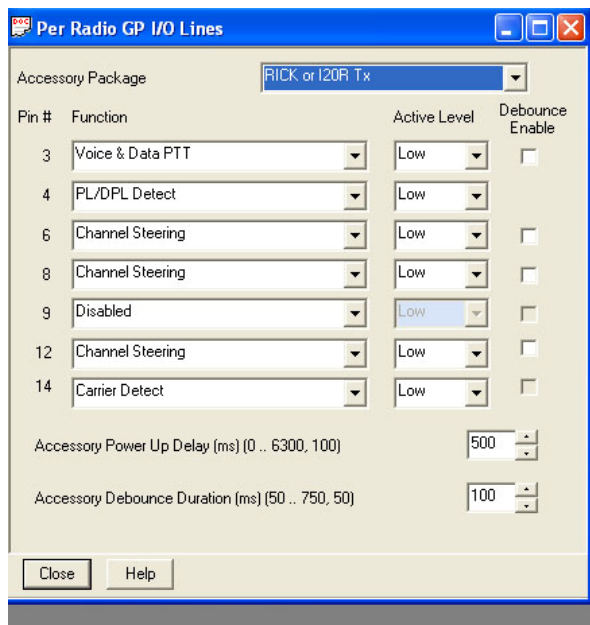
Per Radio GP I/O Lines

Accessory Package RICK or I20R Tx

| Pin # | Function | Active Level | Debounce Enable |
|---|---|---|---|
| 3 | Voice & Data PTT | Low | |
| 4 | PL/DPL Detect | Low | |
| 6 | Channel Steering | Low | |
| 8 | Channel Steering | Low | |
| 9 | Disabled | Low | |
| 12 | Channel Steering | Low | |
| 14 | Carrier Detect | Low | |

Accessory Power Up Delay (ms) (0 .. 6300, 100) 500

Accessory Debounce Duration (ms) (50 .. 750, 50) 100

Close Help